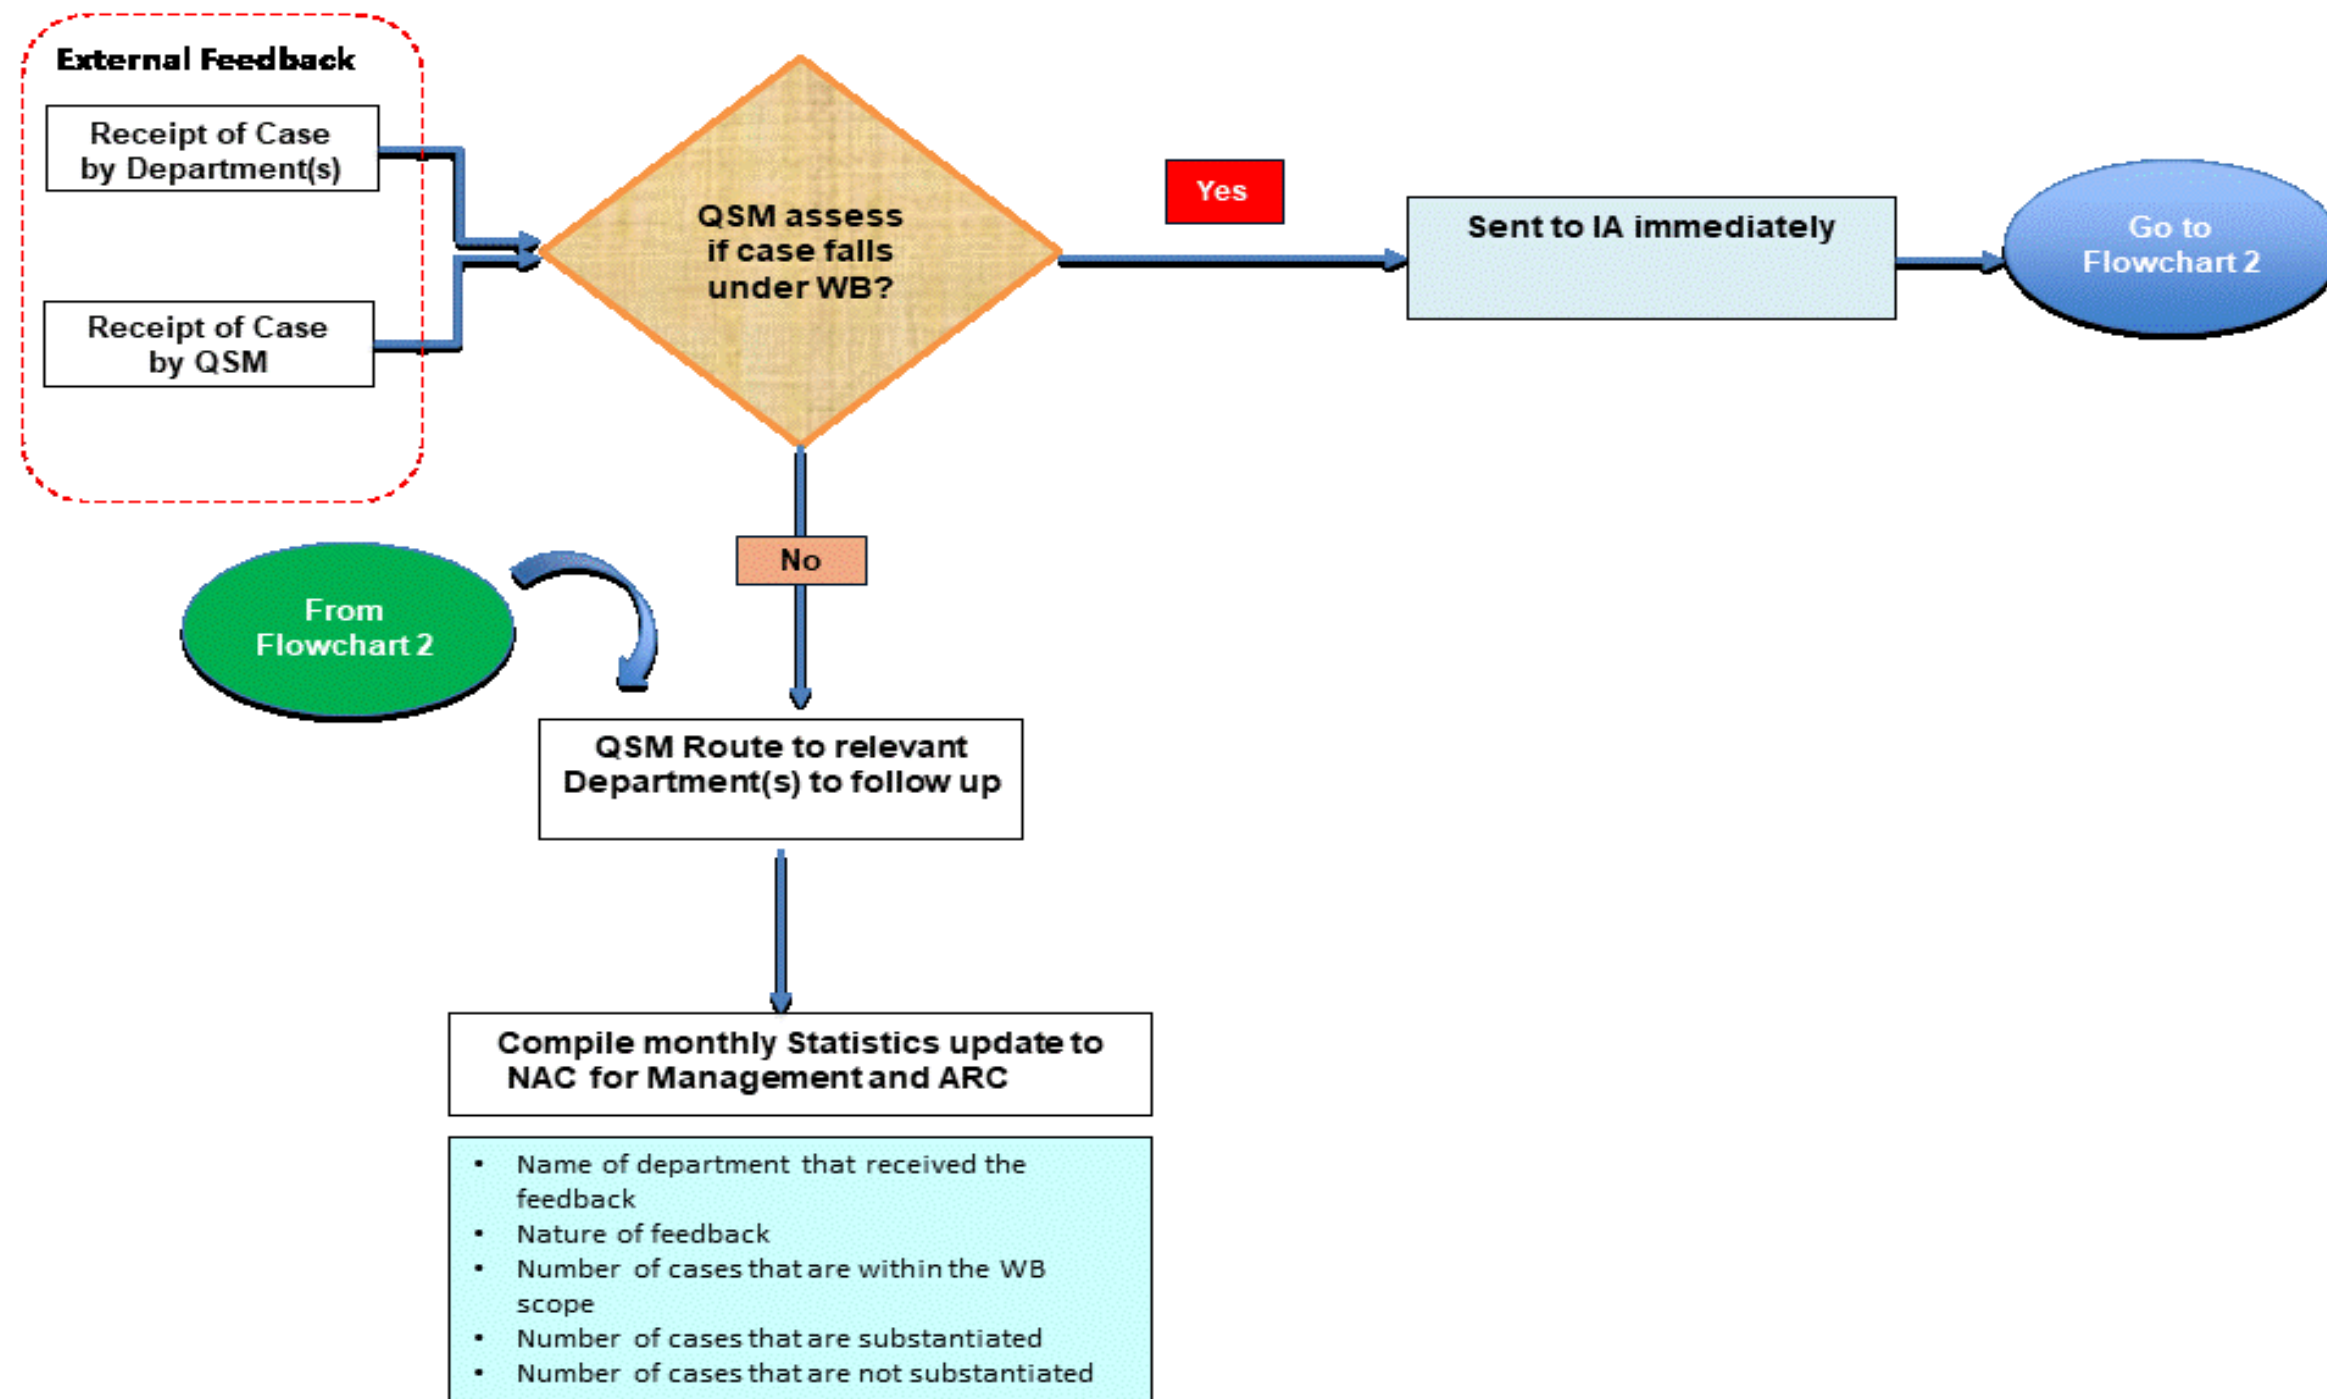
External Feedback

Receipt of Case by Department(s)

Receipt of Case by QSM

QSM assess if case falls under WB?

Yes

Sent to IA immediately

Go to Flowchart 2

No

From Flowchart 2

QSM Route to relevant Department(s) to follow up

Compile monthly Statistics update to NAC for Management and ARC

- Name of department that received the feedback
- Nature of feedback
- Number of cases that are within the WB scope
- Number of cases that are substantiated
- Number of cases that are not substantiated